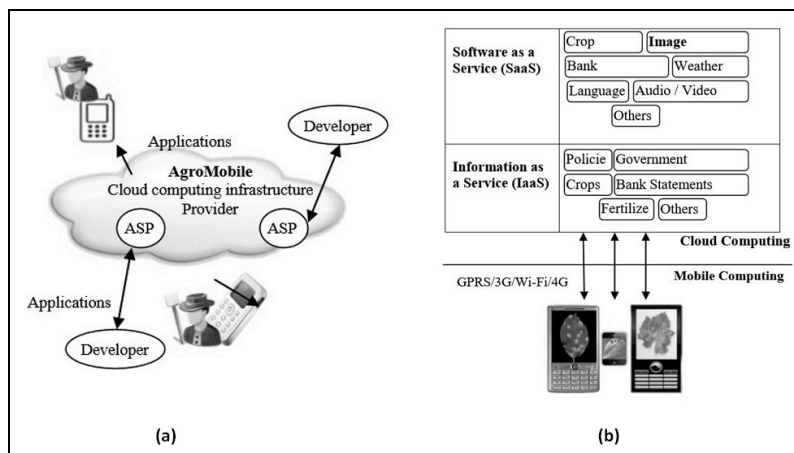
Applications

Developer

AgroMobile
Cloud computing infrastructure
Provider

ASP

ASP

Applications

Developer

(a)

| Software as a Service (SaaS) | Crop, Image, Bank, Weather, Language, Audio / Video, Others |
|---|---|
| Information as a Service (IaaS) | Policie, Government, Crops, Bank Statements, Fertilize, Others |

Cloud Computing

Mobile Computing

GPRS/3G/Wi-Fi/4G

(b)